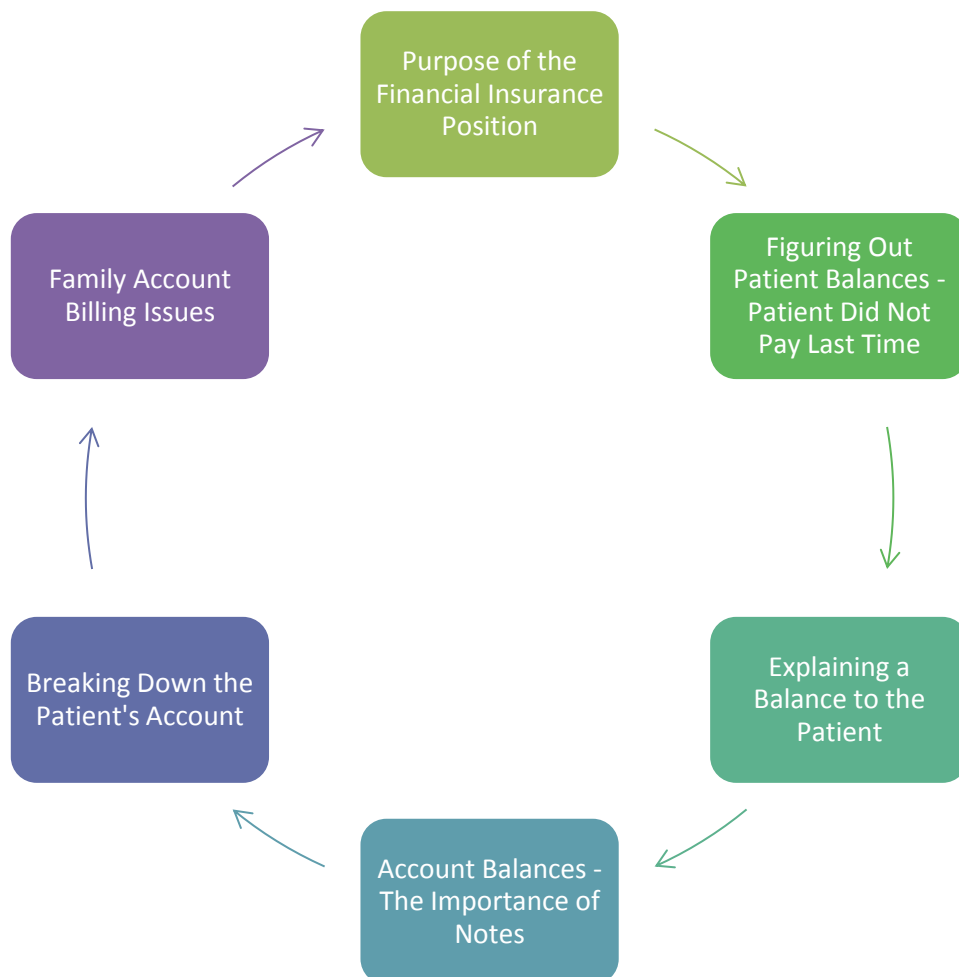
Purpose of the Financial Insurance Position

Figuring Out Patient Balances - Patient Did Not Pay Last Time

Explaining a Balance to the Patient

Account Balances - The Importance of Notes

Breaking Down the Patient's Account

Family Account Billing Issues